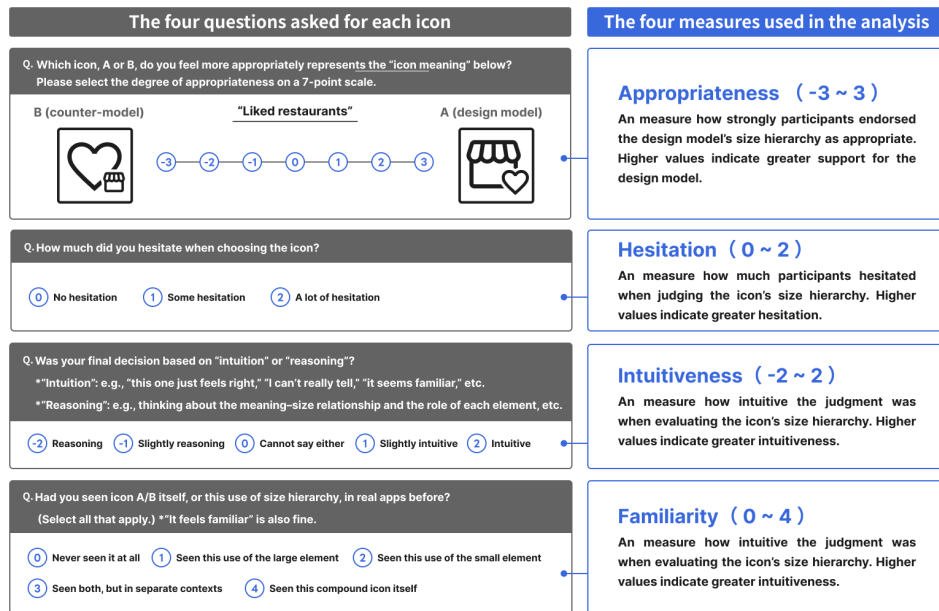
The four questions asked for each icon

Q. Which icon, A or B, do you feel more appropriately represents the "icon meaning" below? Please select the degree of appropriateness on a 7-point scale.

B (counter-model)

"Liked restaurants"

A (design model)

-3 -2 -1 0 1 2 3

Q. How much did you hesitate when choosing the icon?

0 No hesitation 1 Some hesitation 2 A lot of hesitation

Q. Was your final decision based on "intuition" or "reasoning"?

*"Intuition": e.g., "this one just feels right," "I can't really tell," "it seems familiar," etc.

*"Reasoning": e.g., thinking about the meaning–size relationship and the role of each element, etc.

-2 Reasoning -1 Slightly reasoning 0 Cannot say either 1 Slightly intuitive 2 Intuitive

Q. Had you seen icon A/B itself, or this use of size hierarchy, in real apps before?

(Select all that apply.) *"It feels familiar" is also fine.

0 Never seen it at all 1 Seen this use of the large element 2 Seen this use of the small element

3 Seen both, but in separate contexts 4 Seen this compound icon itself

The four measures used in the analysis

Appropriateness (-3 ~ 3)

An measure how strongly participants endorsed the design model's size hierarchy as appropriate. Higher values indicate greater support for the design model.

Hesitation (0 ~ 2)

An measure how much participants hesitated when judging the icon's size hierarchy. Higher values indicate greater hesitation.

Intuitiveness (-2 ~ 2)

An measure how intuitive the judgment was when evaluating the icon's size hierarchy. Higher values indicate greater intuitiveness.

Familiarity (0 ~ 4)

An measure how intuitive the judgment was when evaluating the icon's size hierarchy. Higher values indicate greater intuitiveness.